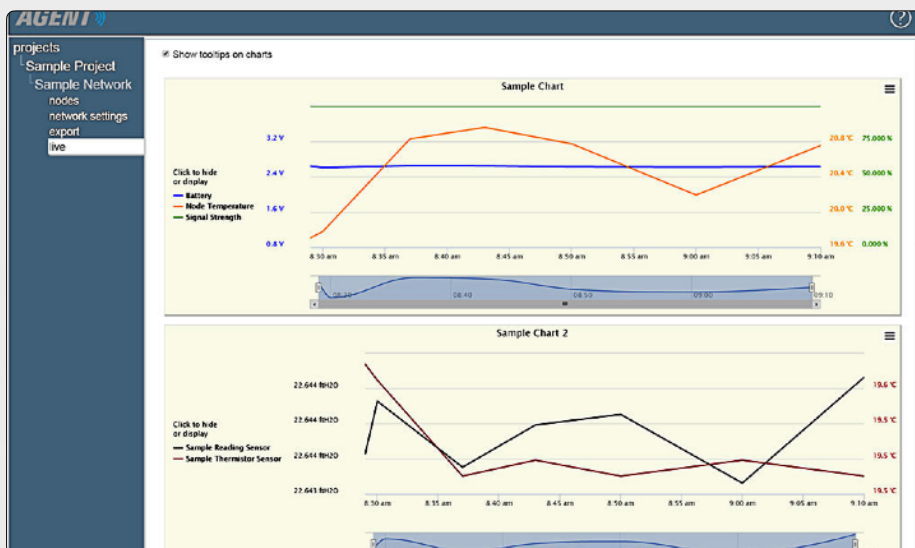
AGENT

?

projects
Sample Project
Sample Network
nodes
network settings
export
live

Show tooltips on charts

Sample Chart

Click to hide or display
Battery
Node Temperature
Signal Strength

3.2 V
2.4 V
1.6 V
0.8 V

20.8 °C 75.000 %
20.4 °C 50.000 %
20.0 °C 25.000 %
19.6 °C 0.000 %

8:30 am
8:35 am
8:40 am
8:45 am
8:50 am
8:55 am
9:00 am
9:05 am
9:10 am

08:30
08:40
08:50
09:00
09:10

Sample Chart 2

Click to hide or display
Sample Reading Sensor
Sample Thermistor Sensor

22.644 ftH2O
22.644 ftH2O
22.644 ftH2O
22.643 ftH2O

19.6 °C
19.5 °C
19.5 °C
19.5 °C

8:30 am
8:35 am
8:40 am
8:45 am
8:50 am
8:55 am
9:00 am
9:05 am
9:10 am